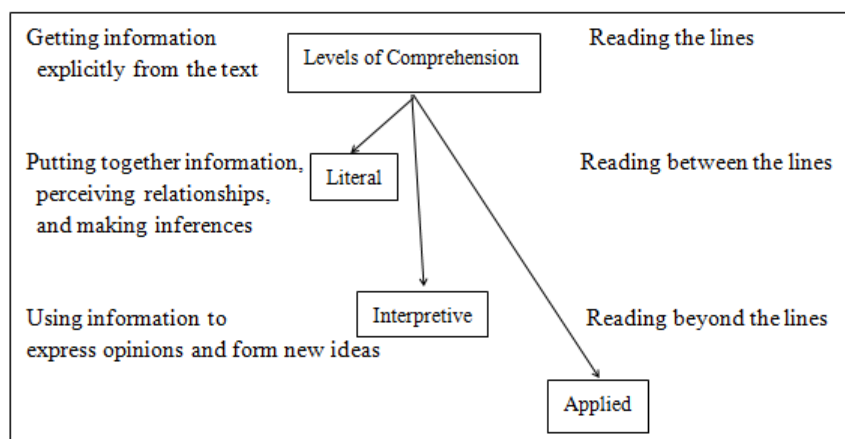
Getting information explicitly from the text

Levels of Comprehension

Reading the lines

Putting together information, perceiving relationships, and making inferences

Literal

Reading between the lines

Using information to express opinions and form new ideas

Interpretive

Reading beyond the lines

Applied